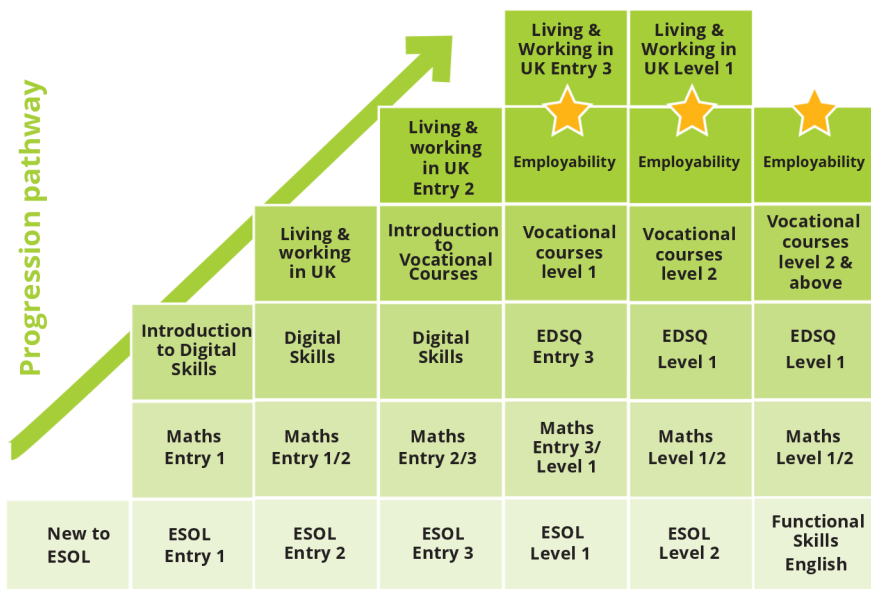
Progression pathway

| | | | | Living & Working in UK Entry 3 | Living & Working in UK Level 1 | |
|---|---|---|---|---|---|---|
| | | | Living & working in UK Entry 2 | Employability | Employability | Employability |
| | | Living & working in UK | Introduction to Vocational Courses | Vocational courses level 1 | Vocational courses level 2 | Vocational courses level 2 & above |
| | Introduction to Digital Skills | Digital Skills | Digital Skills | EDSQ Entry 3 | EDSQ Level 1 | EDSQ Level 1 |
| | Maths Entry 1 | Maths Entry 1/2 | Maths Entry 2/3 | Maths Entry 3/ Level 1 | Maths Level 1/2 | Maths Level 1/2 |
| New to ESOL | ESOL Entry 1 | ESOL Entry 2 | ESOL Entry 3 | ESOL Level 1 | ESOL Level 2 | Functional Skills English |